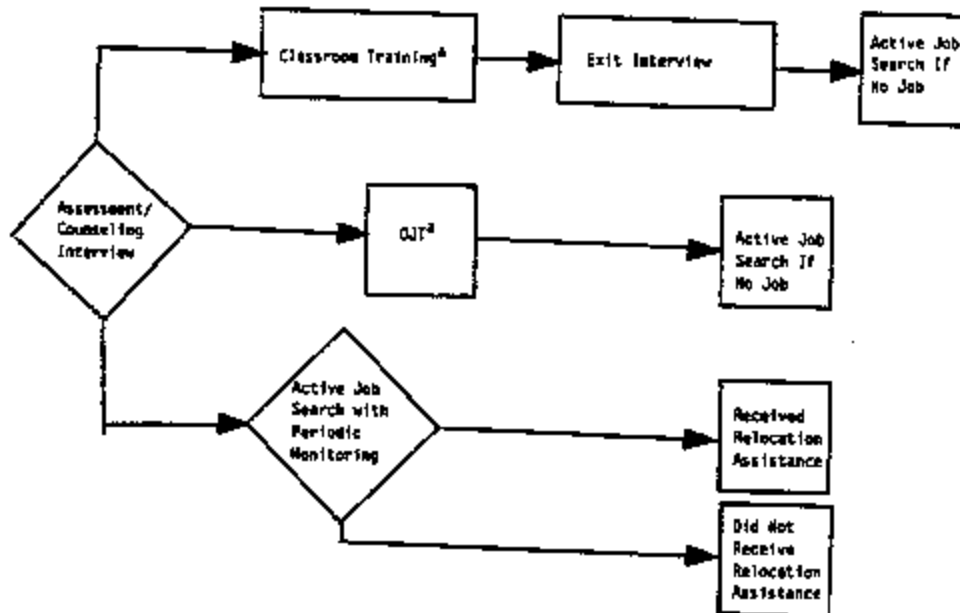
Classroom Training$^a$

Exit Interview

Active Job Search If No Job

Assessment/ Counseling Interview

OJT$^a$

Active Job Search If No Job

Active Job Search with Periodic Monitoring

Received Relocation Assistance

Did Not Receive Relocation Assistance